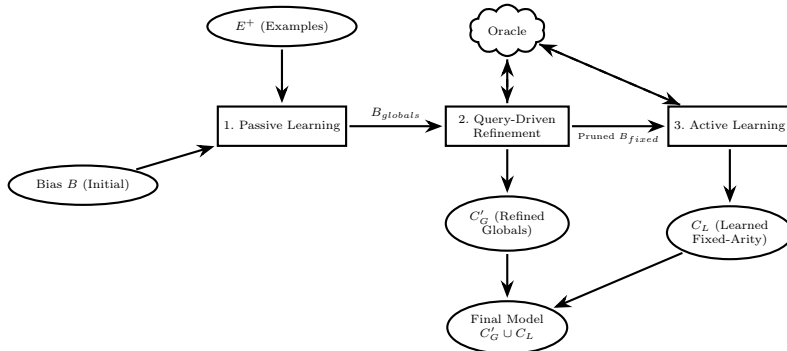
$E^+$ (Examples)

Oracle

1. Passive Learning

$B_{globals}$

2. Query-Driven Refinement

Pruned $B_{fixed}$

3. Active Learning

Bias $B$ (Initial)

$C'_G$ (Refined Globals)

$C_L$ (Learned Fixed-Arity)

Final Model $C'_G \cup C_L$